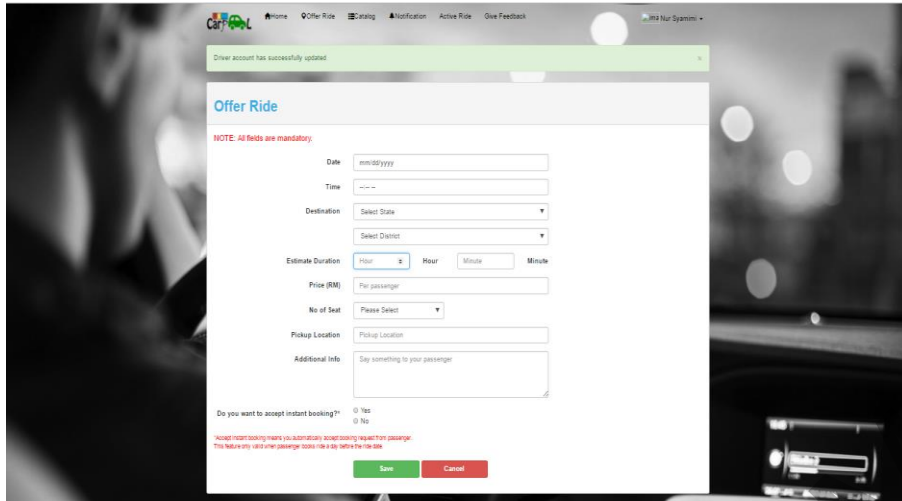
CarPOOL Home Offer Ride Catalog Notification Active Ride Give Feedback

ima Nur Syamimi

Driver account has successfully updated

×

Offer Ride

NOTE: All fields are mandatory.

Date mm/dd/yyyy

Time --:-- --

Destination Select State

Select District

Estimate Duration Hour Hour Minute Minute

Price (RM) Per passenger

No of Seat Please Select

Pickup Location Pickup Location

Additional Info Say something to your passenger

Do you want to accept instant booking?* Yes No

*Accept instant booking means you automatically accept booking request from passenger. This feature only valid when passenger books ride a day before the ride date.

Save Cancel